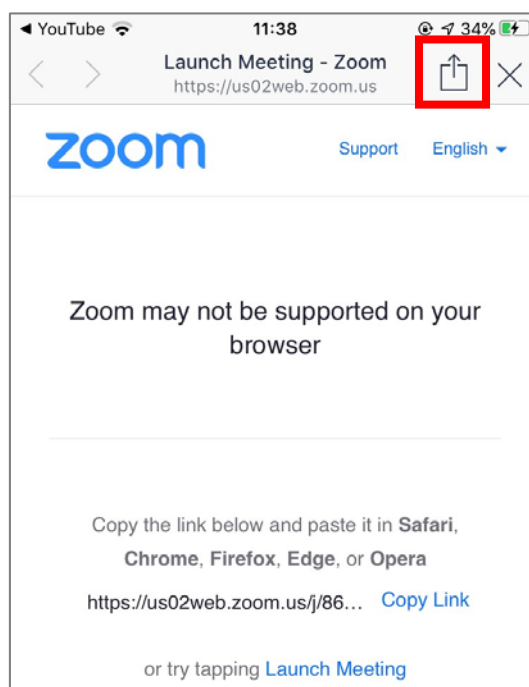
◀ YouTube 11:38 34%

Launch Meeting - Zoom
https://us02web.zoom.us

zoom Support English

Zoom may not be supported on your browser

Copy the link below and paste it in Safari, Chrome, Firefox, Edge, or Opera

https://us02web.zoom.us/j/86… Copy Link

or try tapping Launch Meeting